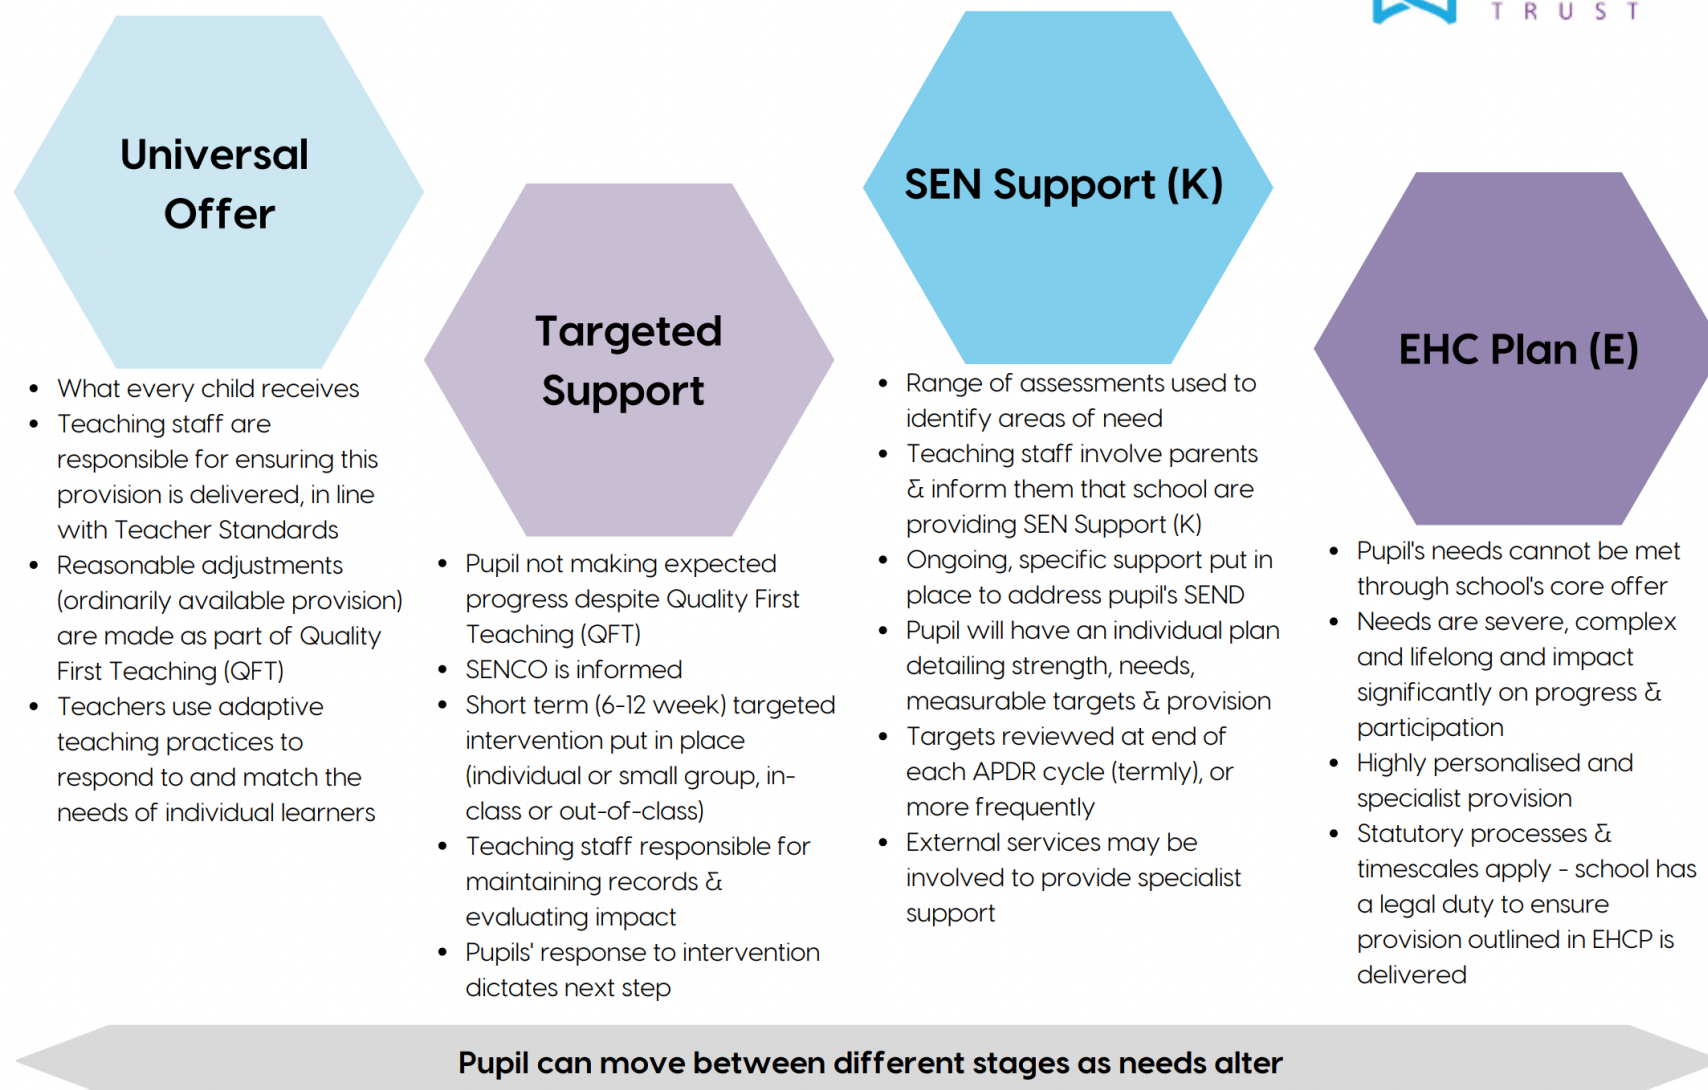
TRUST

Universal Offer

- What every child receives
- Teaching staff are responsible for ensuring this provision is delivered, in line with Teacher Standards
- Reasonable adjustments (ordinarily available provision) are made as part of Quality First Teaching (QFT)
- Teachers use adaptive teaching practices to respond to and match the needs of individual learners

Targeted Support

- Pupil not making expected progress despite Quality First Teaching (QFT)
- SENCO is informed
- Short term (6-12 week) targeted intervention put in place (individual or small group, in-class or out-of-class)
- Teaching staff responsible for maintaining records & evaluating impact
- Pupils' response to intervention dictates next step

SEN Support (K)

- Range of assessments used to identify areas of need
- Teaching staff involve parents & inform them that school are providing SEN Support (K)
- Ongoing, specific support put in place to address pupil's SEND
- Pupil will have an individual plan detailing strength, needs, measurable targets & provision
- Targets reviewed at end of each APDR cycle (termly), or more frequently
- External services may be involved to provide specialist support

EHC Plan (E)

- Pupil's needs cannot be met through school's core offer
- Needs are severe, complex and lifelong and impact significantly on progress & participation
- Highly personalised and specialist provision
- Statutory processes & timescales apply - school has a legal duty to ensure provision outlined in EHCP is delivered

Pupil can move between different stages as needs alter